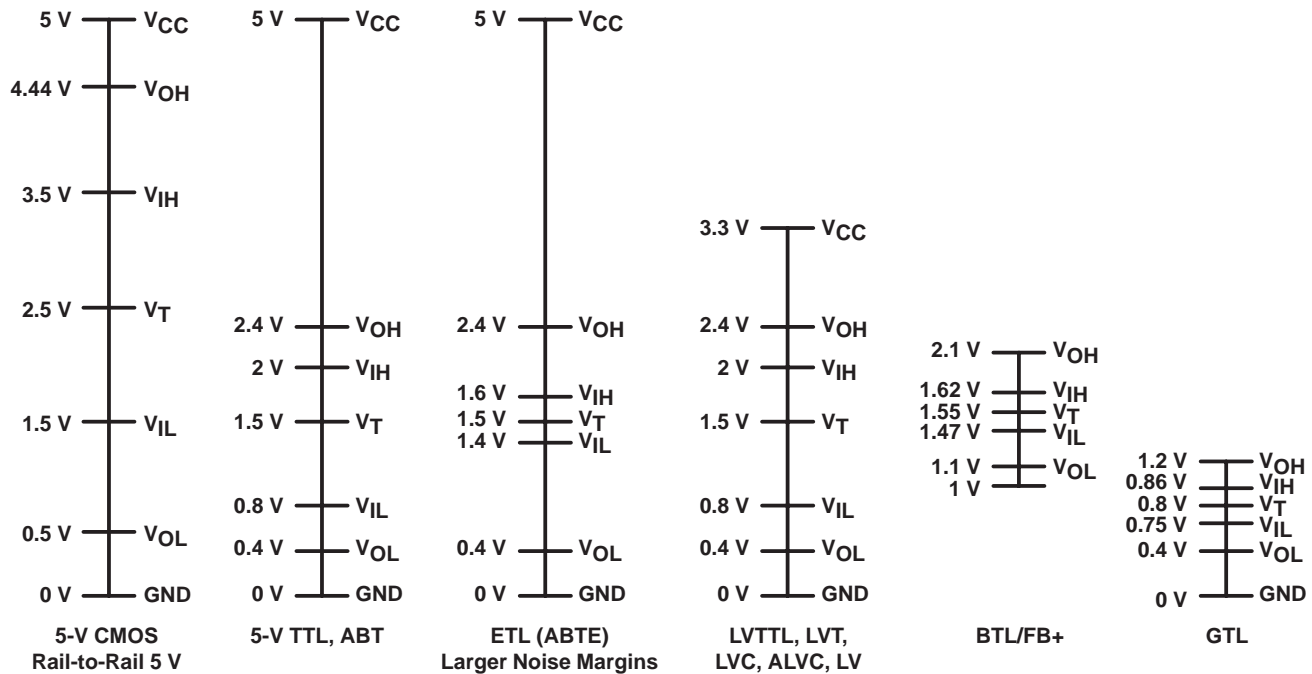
5 V $V_{CC}$
4.44 V $V_{OH}$
3.5 V $V_{IH}$
2.5 V $V_{T}$
1.5 V $V_{IL}$
0.5 V $V_{OL}$
0 V GND
5-V CMOS
Rail-to-Rail 5 V

5 V $V_{CC}$
2.4 V $V_{OH}$
2 V $V_{IH}$
1.5 V $V_{T}$
0.8 V $V_{IL}$
0.4 V $V_{OL}$
0 V GND
5-V TTL, ABT

5 V $V_{CC}$
2.4 V $V_{OH}$
1.6 V $V_{IH}$
1.5 V $V_{T}$
1.4 V $V_{IL}$
0.4 V $V_{OL}$
0 V GND
ETL (ABTE)
Larger Noise Margins

3.3 V $V_{CC}$
2.4 V $V_{OH}$
2 V $V_{IH}$
1.5 V $V_{T}$
0.8 V $V_{IL}$
0.4 V $V_{OL}$
0 V GND
LVTTL, LVT,
LVC, ALVC, LV

2.1 V $V_{OH}$
1.62 V $V_{IH}$
1.55 V $V_{T}$
1.47 V $V_{IL}$
1.1 V $V_{OL}$
1 V
BTL/FB+

1.2 V $V_{OH}$
0.86 V $V_{IH}$
0.8 V $V_{T}$
0.75 V $V_{IL}$
0.4 V $V_{OL}$
0 V GND
GTL